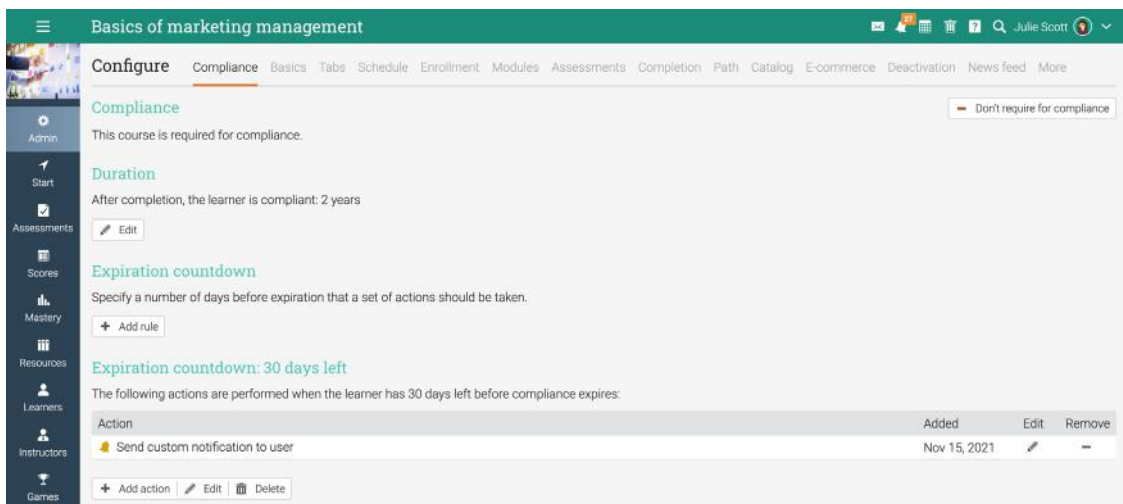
Basics of marketing management

27

Julie Scott

Admin
Start
Assessments
Scores
Mastery
Resources
Learners
Instructors
Games

Configure Compliance Basics Tabs Schedule Enrollment Modules Assessments Completion Path Catalog E-commerce Deactivation News feed More

Compliance

Don't require for compliance

This course is required for compliance.

Duration

After completion, the learner is compliant: 2 years

Edit

Expiration countdown

Specify a number of days before expiration that a set of actions should be taken.

Add rule

Expiration countdown: 30 days left

The following actions are performed when the learner has 30 days left before compliance expires:

| Action | Added | Edit | Remove |
|---|---|---|---|
| Send custom notification to user | Nov 15, 2021 | | |

Add action Edit Delete